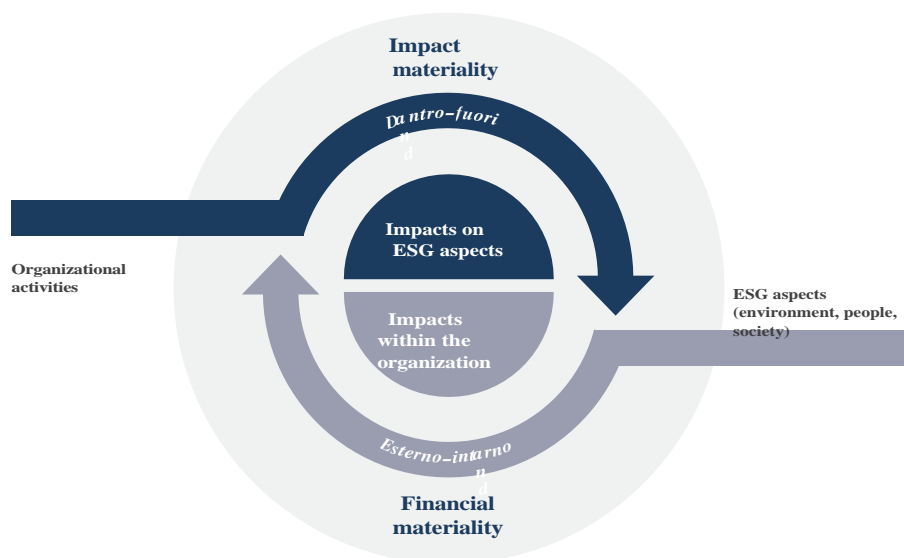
Impact materiality

Da ntro-fuori
n
d

Impacts on ESG aspects

Organizational activities

Impacts within the organization

ESG aspects (environment, people, society)

Esterno-interno
n
d

Financial materiality